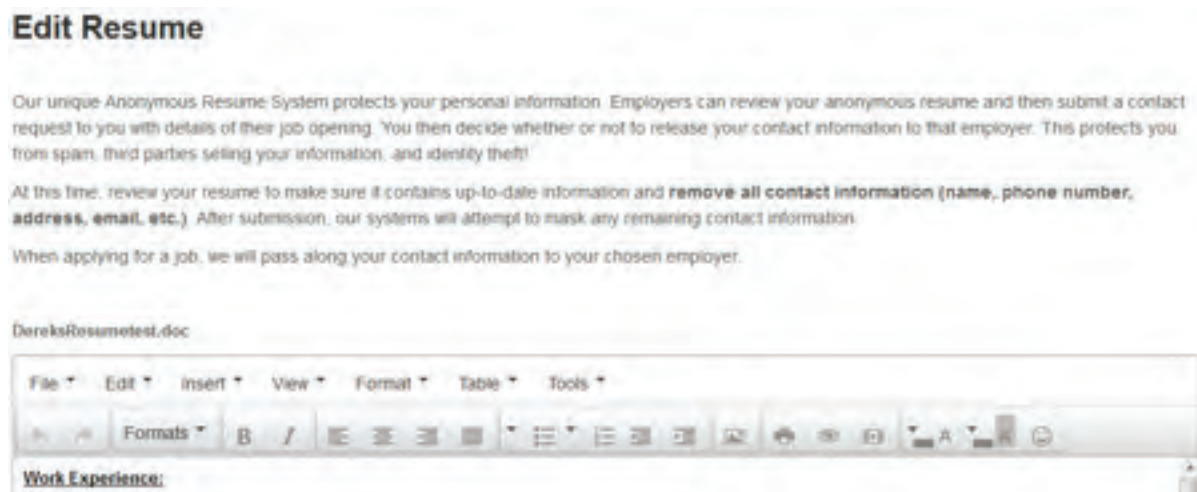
Edit Resume

Our unique Anonymous Resume System protects your personal information. Employers can review your anonymous resume and then submit a contact request to you with details of their job opening. You then decide whether or not to release your contact information to that employer. This protects you from spam, third parties selling your information, and identity theft!

At this time, review your resume to make sure it contains up-to-date information and **remove all contact information (name, phone number, address, email, etc.)**. After submission, our systems will attempt to mask any remaining contact information.

When applying for a job, we will pass along your contact information to your chosen employer.

DereksResumetest.doc

File Edit Insert View Format Table Tools

Formats B I

Work Experience: